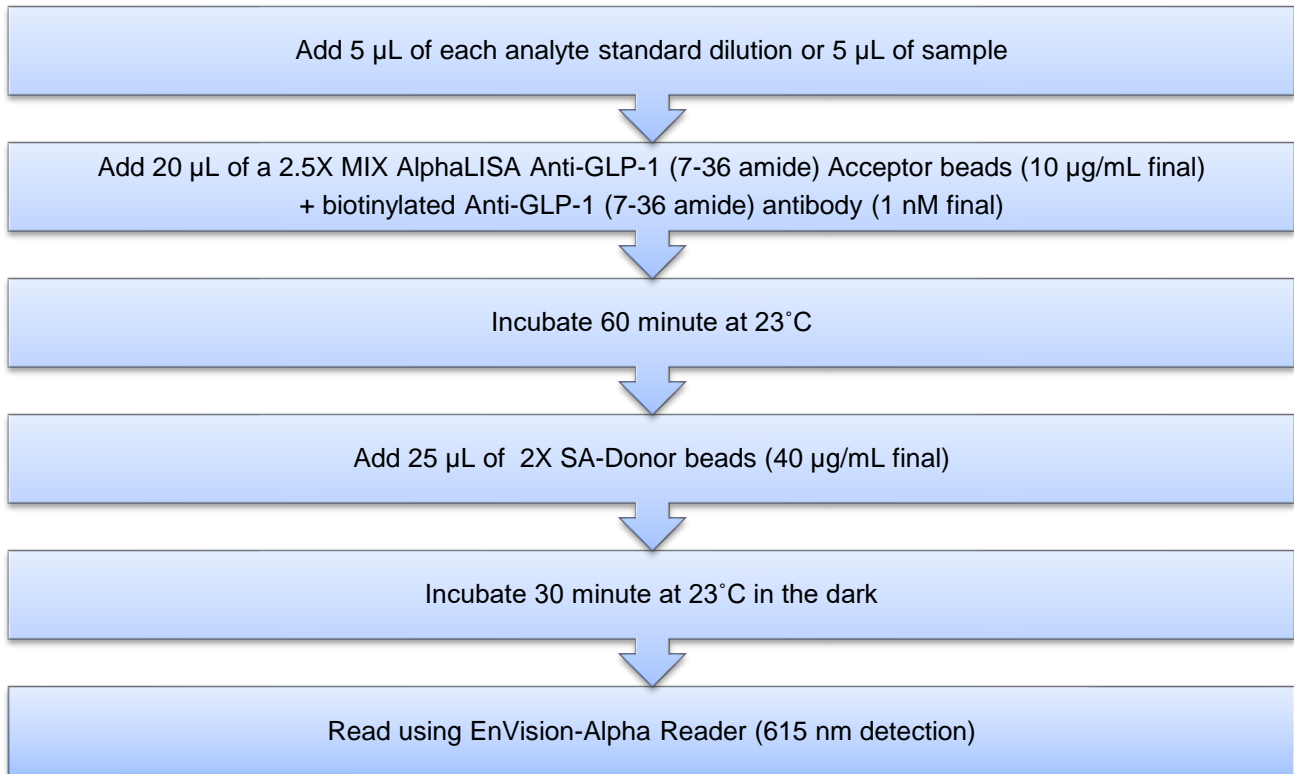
Add 5 µL of each analyte standard dilution or 5 µL of sample

Add 20 µL of a 2.5X MIX AlphaLISA Anti-GLP-1 (7-36 amide) Acceptor beads (10 µg/mL final) + biotinylated Anti-GLP-1 (7-36 amide) antibody (1 nM final)

Incubate 60 minute at 23˚C

Add 25 µL of 2X SA-Donor beads (40 µg/mL final)

Incubate 30 minute at 23˚C in the dark

Read using EnVision-Alpha Reader (615 nm detection)